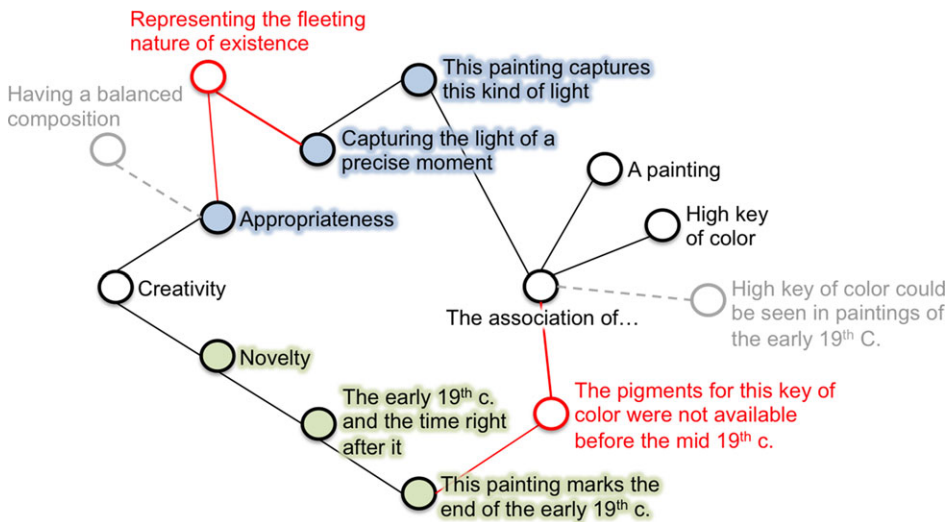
Representing the fleeting nature of existence

Having a balanced composition

This painting captures this kind of light

Capturing the light of a precise moment

A painting

High key of color

Appropriateness

Creativity

The association of…

High key of color could be seen in paintings of the early 19$^{th}$ C.

Novelty

The early 19$^{th}$ c. and the time right after it

The pigments for this key of color were not available before the mid 19$^{th}$ c.

This painting marks the end of the early 19$^{th}$ c.